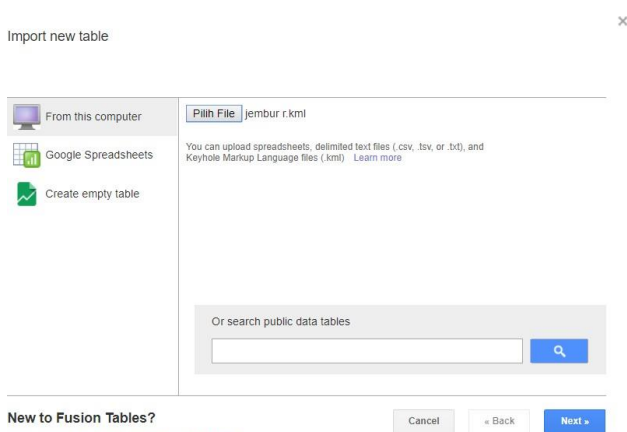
Import new table

×

From this computer

Google Spreadsheets

Create empty table

Pilih File jembur r.kml

You can upload spreadsheets, delimited text files (.csv, .tsv, or .txt), and Keyhole Markup Language files (.kml) Learn more

Or search public data tables

New to Fusion Tables?

Cancel

« Back

Next »